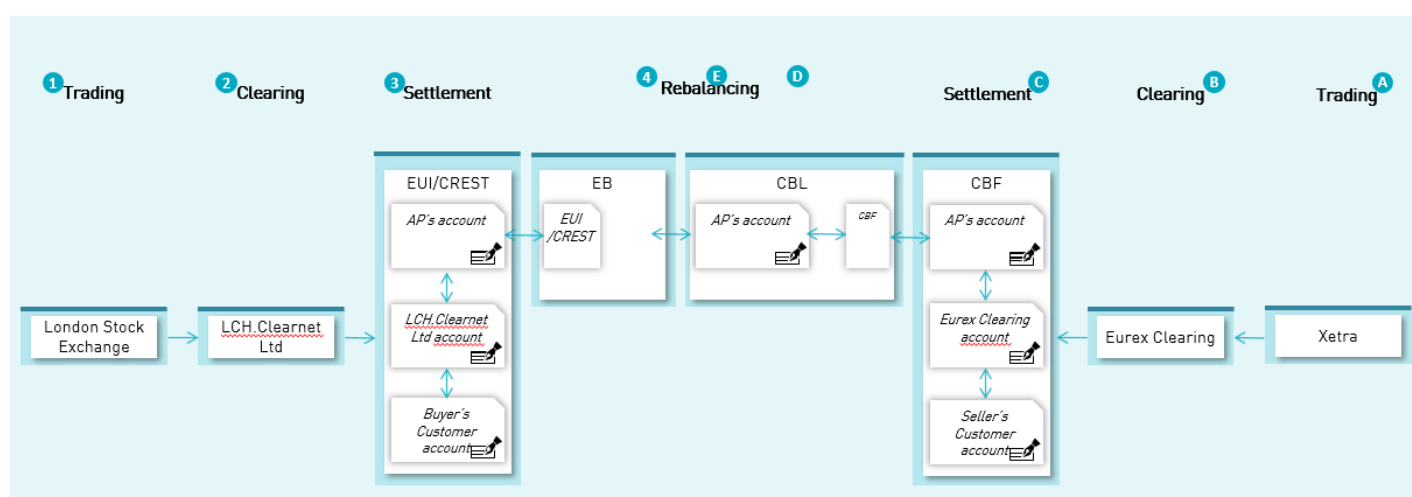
1 Trading

2 Clearing

3 Settlement

4 E D Rebalancing

Settlement C

Clearing B

Trading A

EUI/CREST

AP's account

LCH.Clearnet Ltd account

Buyer's Customer account

EB

EUI /CREST

CBL

AP's account

CBF

CBF

AP's account

Eurex Clearing account

Seller's Customer account

London Stock Exchange

LCH.Clearnet Ltd

Eurex Clearing

Xetra